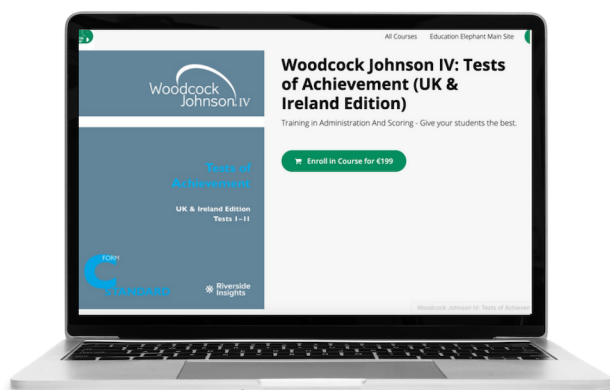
All Courses Education Elephant Main Site

Woodcock Johnson IV

Tests of Achievement

UK & Ireland Edition
Tests 1–11

FORM
C
STANDARD

Riverside Insights

Woodcock Johnson IV: Tests of Achievement (UK & Ireland Edition)

Training in Administration And Scoring - Give your students the best.

Enroll in Course for €199

Woodcock Johnson IV: Tests of Achievem